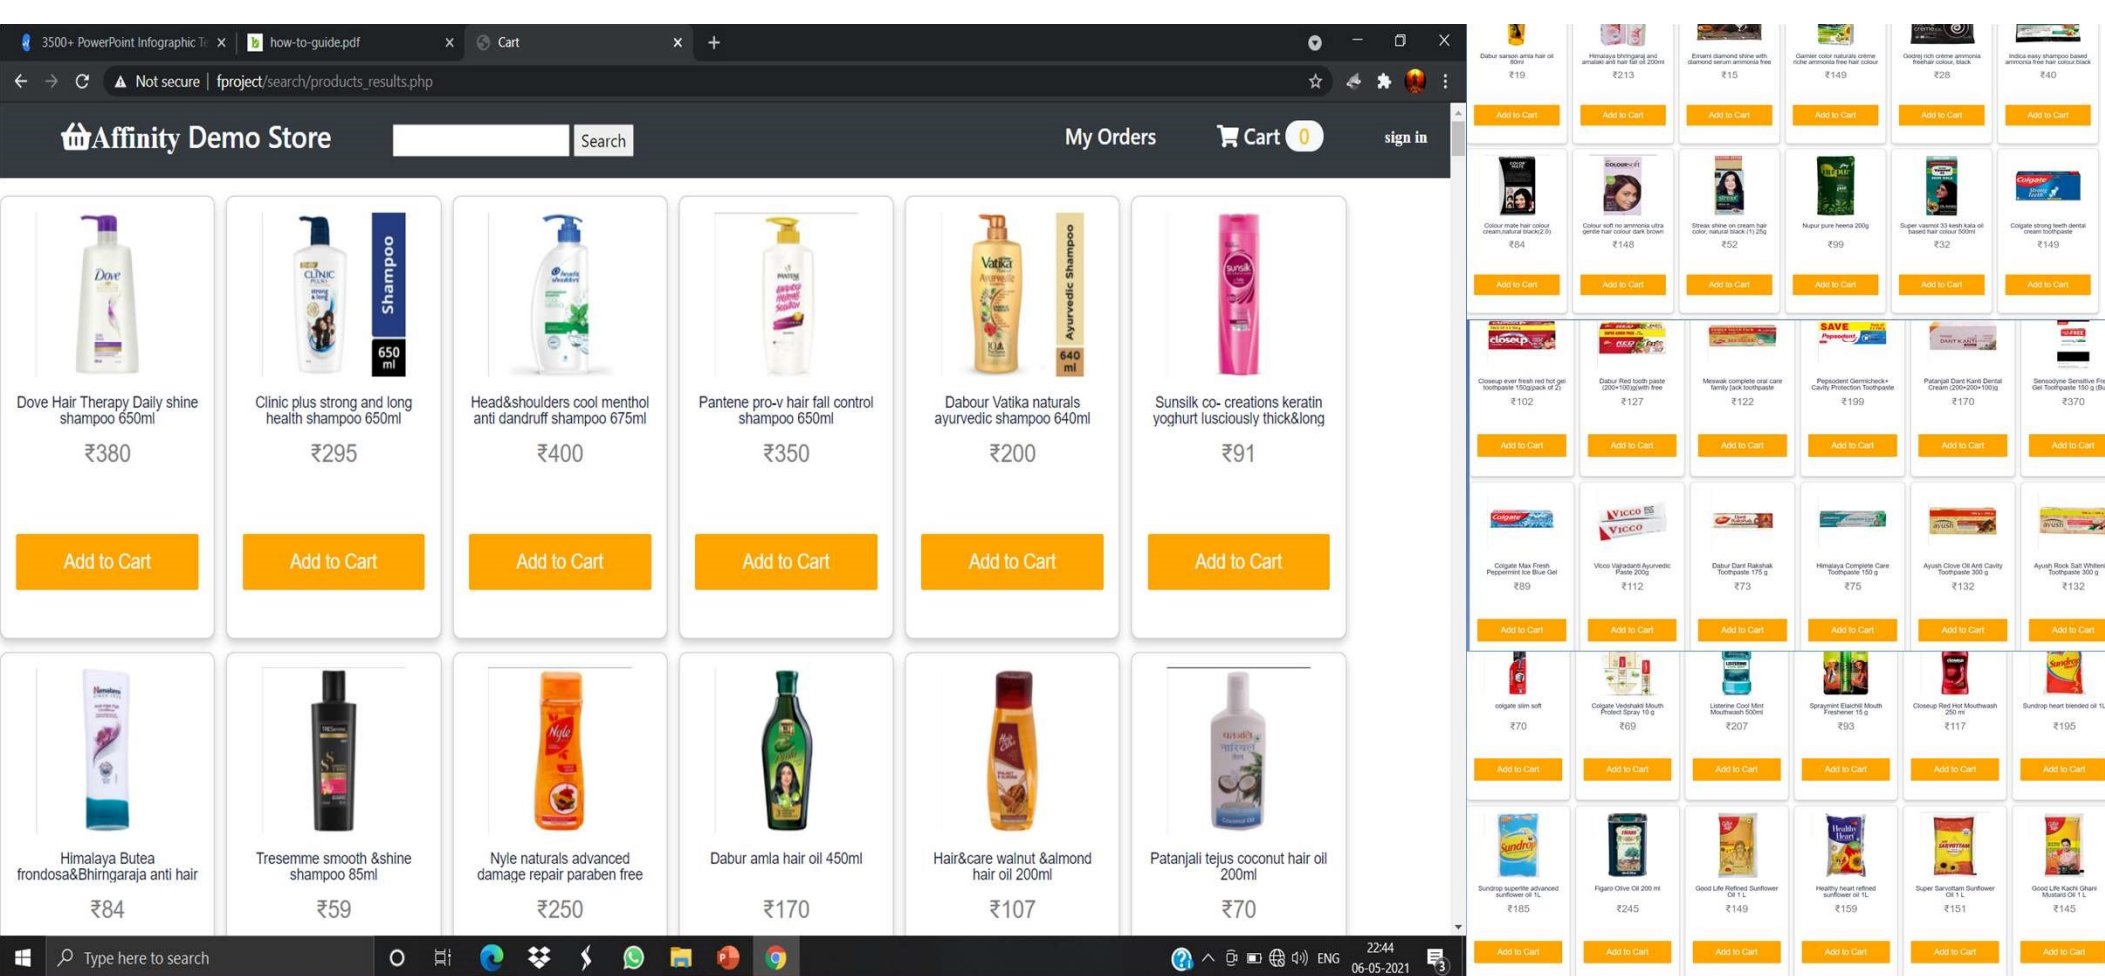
3500+ PowerPoint Infographic Te ×
how-to-guide.pdf ×
Cart ×
+

Not secure | fproject/search/products_results.php

Affinity Demo Store
Search
My Orders
Cart 0
sign in

Dove Hair Therapy Daily shine shampoo 650ml
₹380
Add to Cart

Clinic plus strong and long health shampoo 650ml
₹295
Add to Cart

Head&shoulders cool menthol anti dandruff shampoo 675ml
₹400
Add to Cart

Pantene pro-v hair fall control shampoo 650ml
₹350
Add to Cart

Dabour Vatika naturals ayurvedic shampoo 640ml
₹200
Add to Cart

Sunsilk co- creations keratin yoghurt lusciously thick&long
₹91
Add to Cart

Himalaya Butea frondosa&Bhirngaraja anti hair
₹84

Tresemme smooth &shine shampoo 85ml
₹59

Nyle naturals advanced damage repair paraben free
₹250

Dabur amla hair oil 450ml
₹170

Hair&care walnut &almond hair oil 200ml
₹107

Patanjali tejus coconut hair oil 200ml
₹70

Dabur sarson amla hair oil
₹19
Add to Cart
Himalaya bhringaraj and amalaki anti hair fall oil 200ml
₹213
Add to Cart
Emami diamond shine with diamond serum ammonia free
₹15
Add to Cart
Garnier color naturals creme riche ammonia free hair colour
₹149
Add to Cart
Godrej rich creme ammonia freehair colour, black
₹28
Add to Cart
Indica easy shampoo based ammonia free hair colour black
₹40
Add to Cart

Colour mate hair colour cream,natural black(2.0)
₹84
Add to Cart
Colour soft no ammonia ultra gentle hair colour dark brown
₹148
Add to Cart
Streax shine on cream hair color, natural black (1) 25g
₹52
Add to Cart
Nupur pure heena 200g
₹99
Add to Cart
Super vasmol 33 kesh kala oil based hair colour 500ml
₹32
Add to Cart
Colgate strong teeth dental cream toothpaste
₹149
Add to Cart

Closeup ever fresh red hot gel toothpaste 150g(pack of 2)
₹102
Add to Cart
Dabur Red tooth paste (200+100)g with free
₹127
Add to Cart
Meswak complete oral care family pack toothpaste
₹122
Add to Cart
Pepsodent Germicheck+ Cavity Protection Toothpaste
₹199
Add to Cart
Patanjali Dant Kanti Dental Cream (200+200+100)g
₹170
Add to Cart
Sensodyne Sensitive Fr Gel Toothpaste 150 g (B
₹370
Add to Cart

Colgate Max Fresh Peppermint Ice Blue Gel
₹89
Add to Cart
Vicco Vajradanti Ayurvedic Paste 200g
₹112
Add to Cart
Dabur Dant Rakshak Toothpaste 175 g
₹73
Add to Cart
Himalaya Complete Care Toothpaste 150 g
₹75
Add to Cart
Ayush Clove Oil Anti Cavity Toothpaste 300 g
₹132
Add to Cart
Ayush Rock Salt Whiteni Toothpaste 300 g
₹132
Add to Cart

colgate slim soft
₹70
Add to Cart
Colgate Vedshakti Mouth Protect Spray 10 g
₹69
Add to Cart
Listerine Cool Mint Mouthwash 500ml
₹207
Add to Cart
Spraymint Elaichi Mouth Freshener 15 g
₹93
Add to Cart
Closeup Red Hot Mouthwash 250 ml
₹117
Add to Cart
Sundrop heart blended oil 1L
₹195
Add to Cart

Sundrop superlite advanced sunflower oil 1L
₹185
Add to Cart
Figaro Olive Oil 200 ml
₹245
Add to Cart
Good Life Refined Sunflower Oil 1 L
₹149
Add to Cart
Healthy heart refined sunflower oil 1L
₹159
Add to Cart
Super Sarvottam Sunflower Oil 1 L
₹151
Add to Cart
Good Life Kachi Ghani Mustard Oil 1 L
₹145
Add to Cart

Type here to search
ENG 22:44 06-05-2021